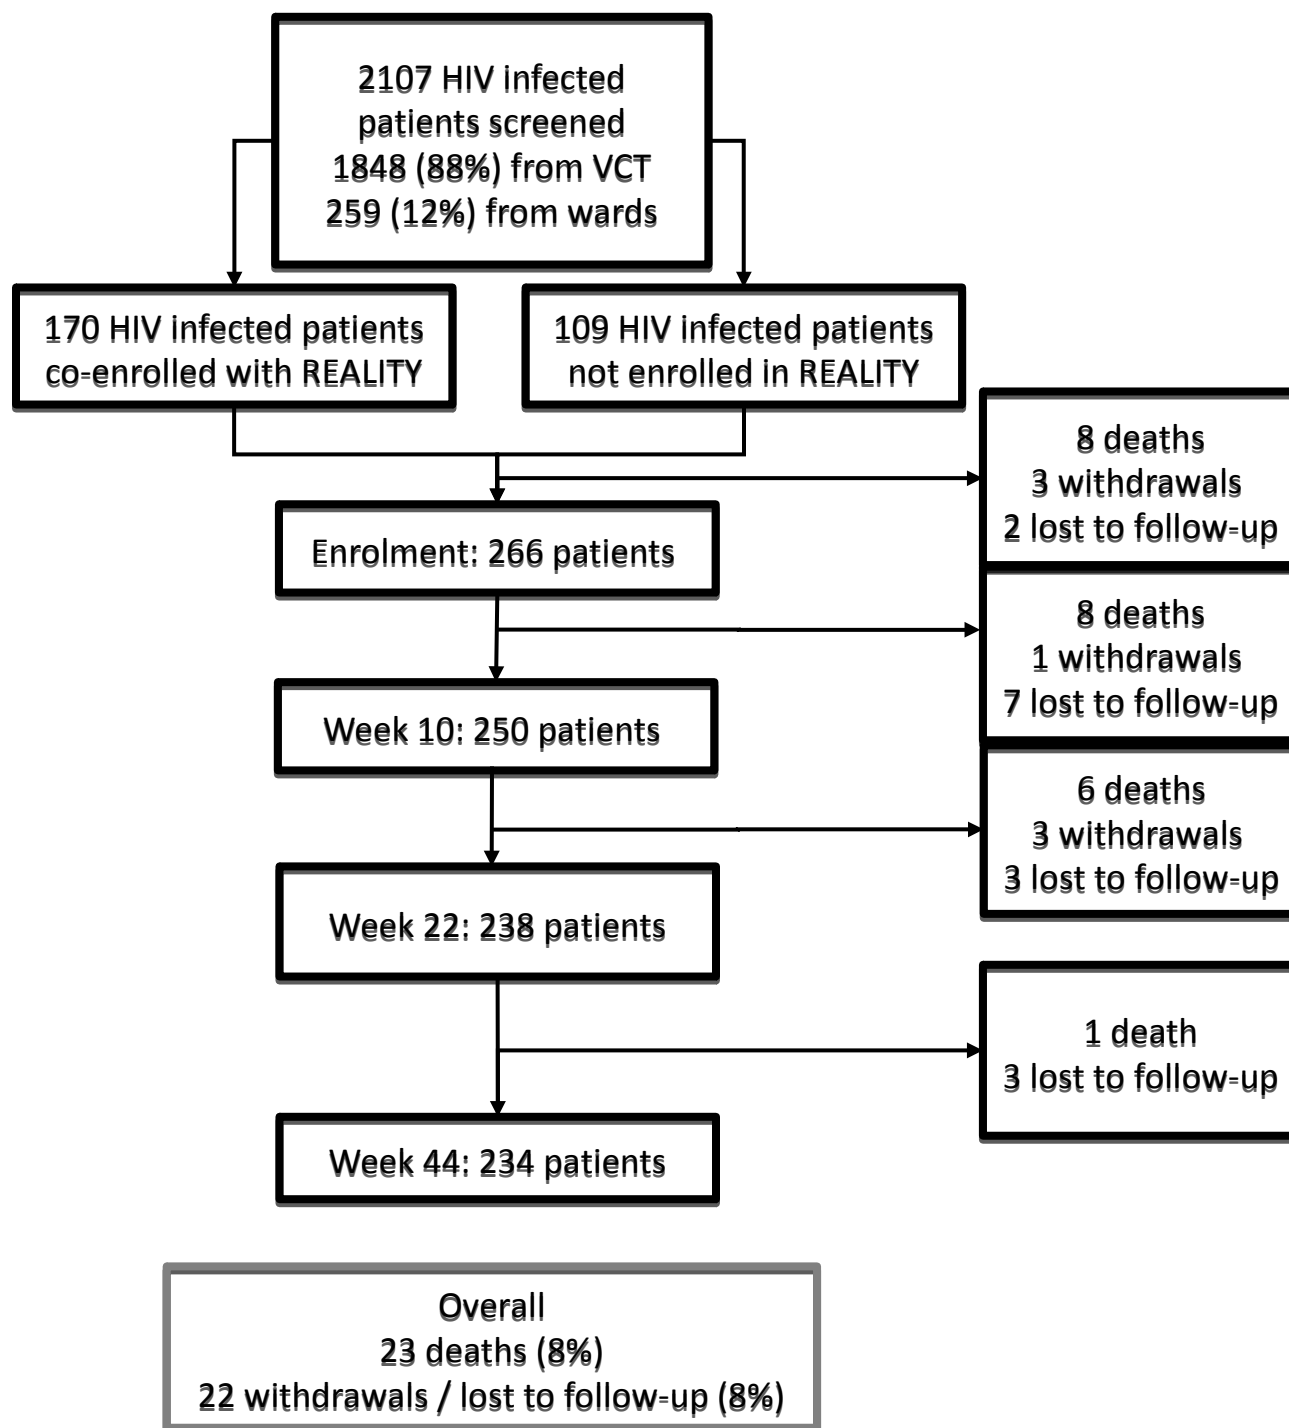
2107 HIV infected patients screened
1848 (88%) from VCT
259 (12%) from wards

170 HIV infected patients co-enrolled with REALITY

109 HIV infected patients not enrolled in REALITY

8 deaths
3 withdrawals
2 lost to follow-up

Enrolment: 266 patients

8 deaths
1 withdrawals
7 lost to follow-up

Week 10: 250 patients

6 deaths
3 withdrawals
3 lost to follow-up

Week 22: 238 patients

1 death
3 lost to follow-up

Week 44: 234 patients

Overall
23 deaths (8%)
22 withdrawals / lost to follow-up (8%)